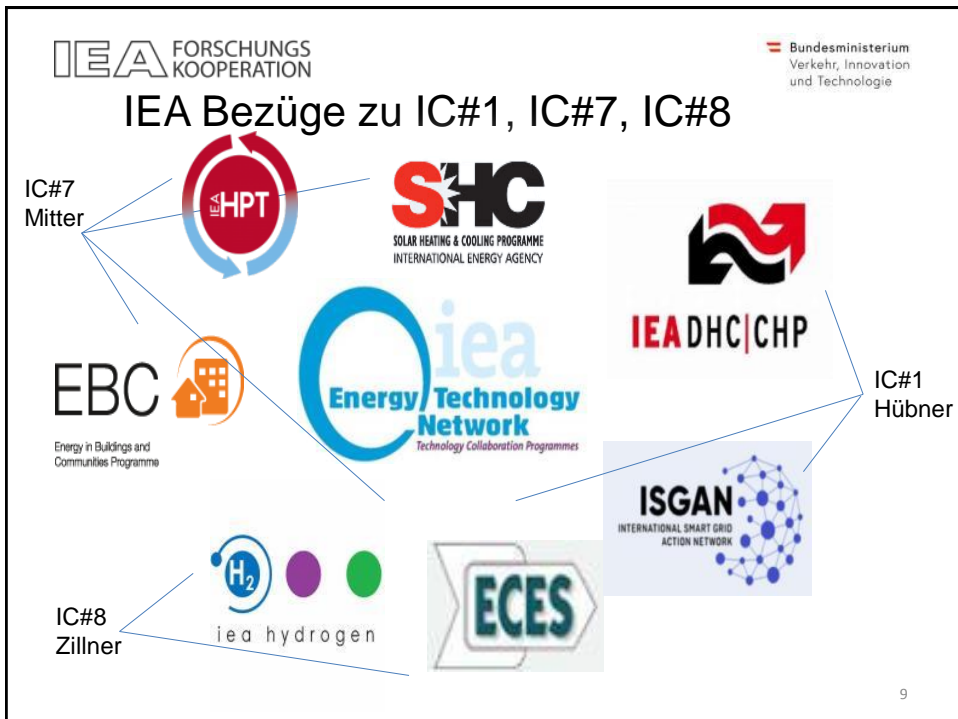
IEA FORSCHUNGS KOOPERATION

Bundesministerium
Verkehr, Innovation
und Technologie

IEA Bezüge zu IC#1, IC#7, IC#8

IC#7
Mitter

IEA HPT

SHC
SOLAR HEATING & COOLING PROGRAMME
INTERNATIONAL ENERGY AGENCY

IEA DHC|CHP

EBC
Energy in Buildings and Communities Programme

iea
Energy Technology Network
Technology Collaboration Programmes

IC#1
Hübner

ISGAN
INTERNATIONAL SMART GRID ACTION NETWORK

$H_2$
iea hydrogen

ECES

IC#8
Zillner

9